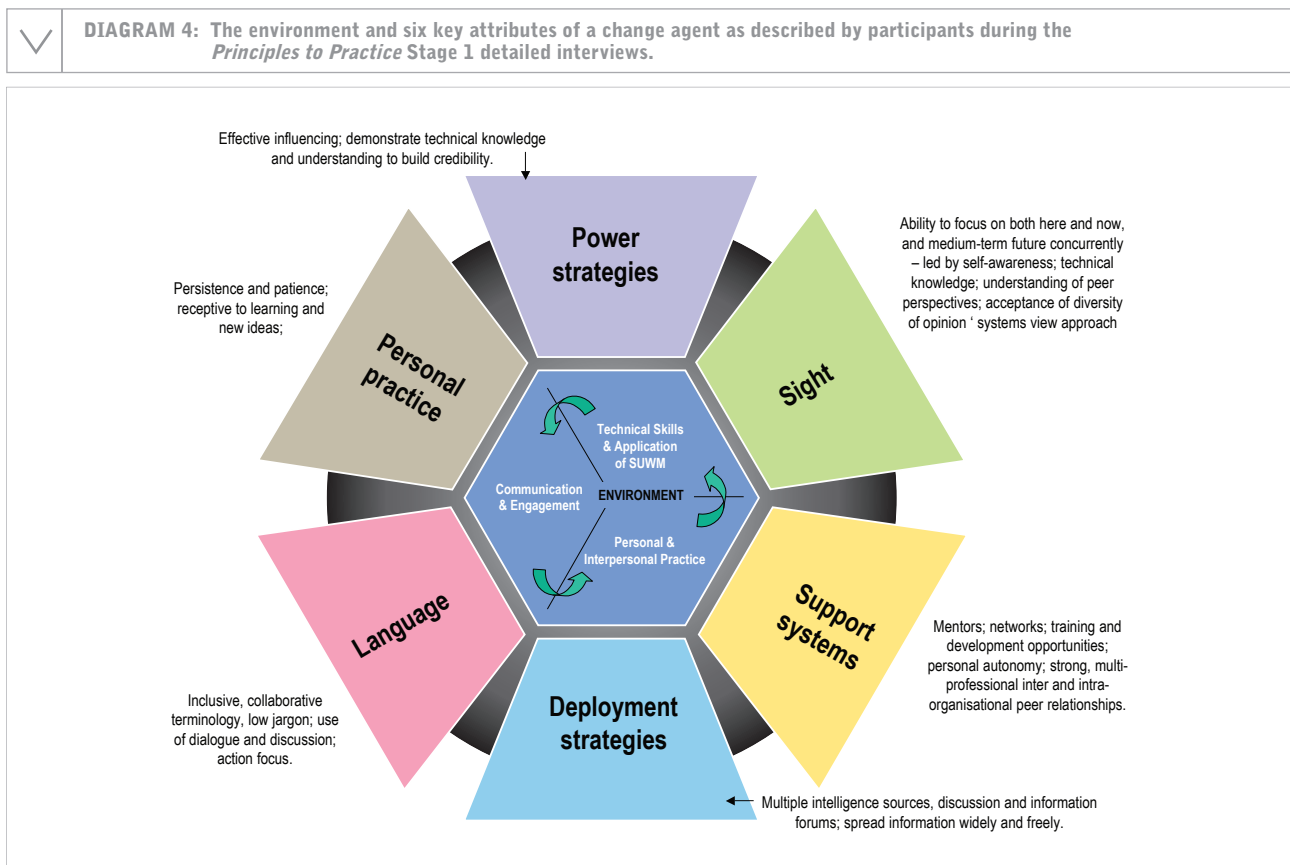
DIAGRAM 4: The environment and six key attributes of a change agent as described by participants during the *Principles to Practice* Stage 1 detailed interviews.

Effective influencing; demonstrate technical knowledge and understanding to build credibility.

Power strategies

Ability to focus on both here and now, and medium-term future concurrently – led by self-awareness; technical knowledge; understanding of peer perspectives; acceptance of diversity of opinion ' systems view approach

Persistence and patience; receptive to learning and new ideas;

Personal practice

Sight

Technical Skills & Application of SUWM

Communication & Engagement

ENVIRONMENT

Personal & Interpersonal Practice

Language

Support systems

Mentors; networks; training and development opportunities; personal autonomy; strong, multi-professional inter and intra-organisational peer relationships.

Inclusive, collaborative terminology, low jargon; use of dialogue and discussion; action focus.

Deployment strategies

Multiple intelligence sources, discussion and information forums; spread information widely and freely.